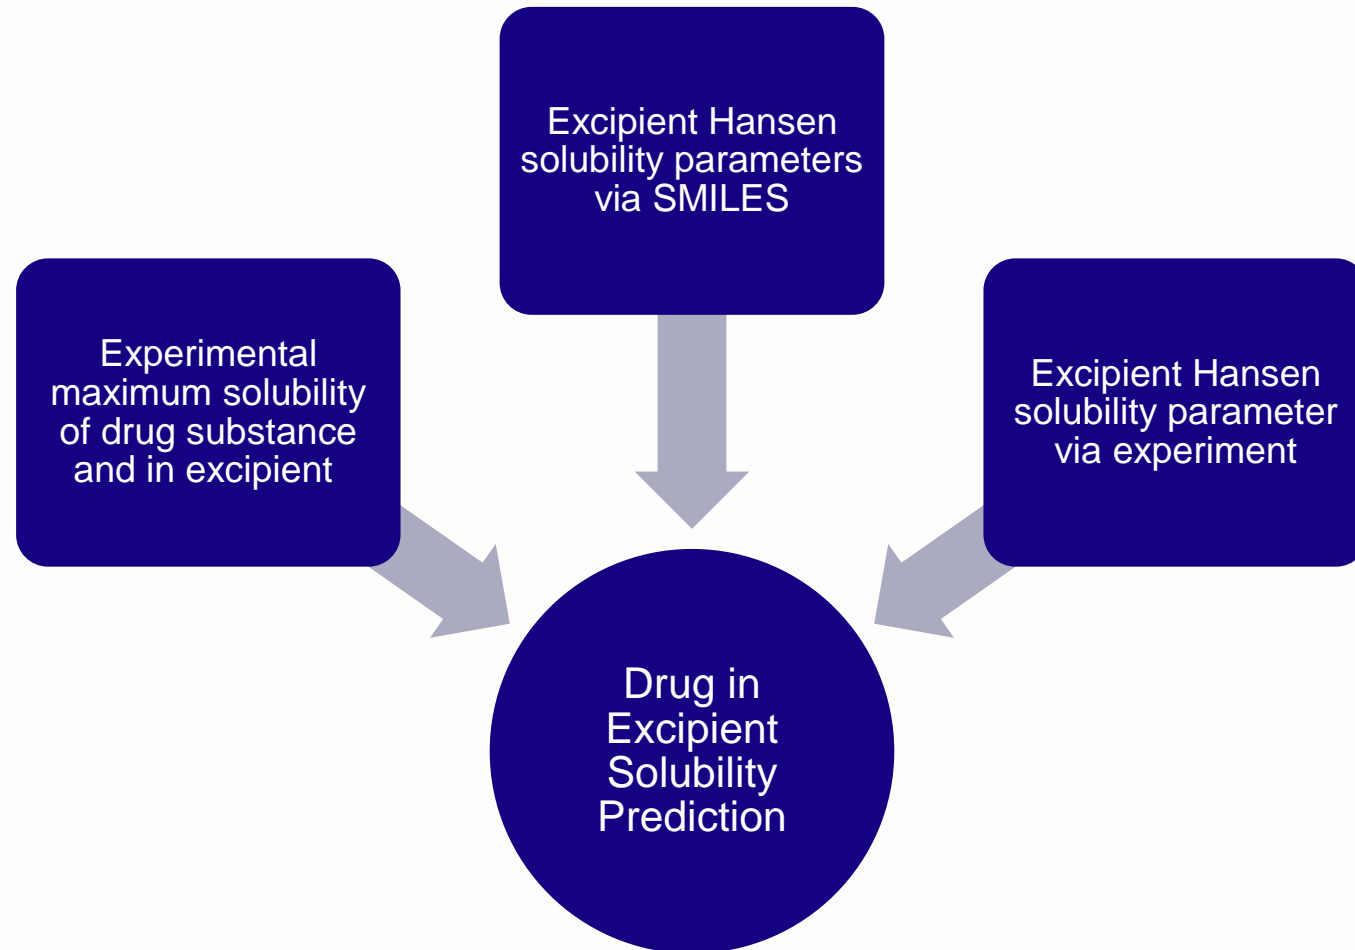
Excipient Hansen solubility parameters via SMILES

Experimental maximum solubility of drug substance and in excipient

Excipient Hansen solubility parameter via experiment

Drug in Excipient Solubility Prediction